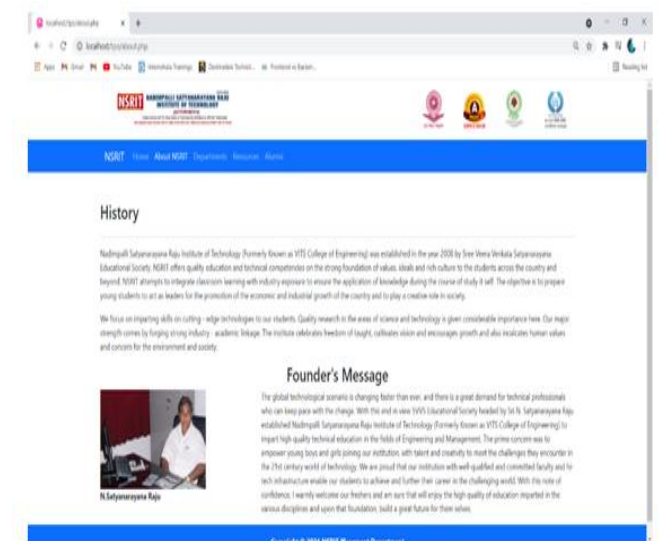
localhost/tpp/about.php

localhost/tpp/about.php

Apps Gmail YouTube Reading list

NSRIT NADIMPALLI SATYANARAYANA RAJU INSTITUTE OF TECHNOLOGY

NSRIT Home About NSRIT Departments Resources Alumni

History

Nadimpalli Satyanarayana Raju Institute of Technology (Formerly Known as VITS College of Engineering) was established in the year 2008 by Sree Veera Venkata Satyanarayana Educational Society. NSRIT offers quality education and technical competencies on the strong foundation of values, ideals and rich culture to the students across the country and beyond. NSRIT attempts to integrate classroom learning with industry exposure to ensure the application of knowledge during the course of study it self. The objective is to prepare young students to act as leaders for the promotion of the economic and industrial growth of the country and to play a creative role in society.

We focus on imparting skills on cutting - edge technologies to our students. Quality research in the areas of science and technology is given considerable importance here. Our major strength comes by forging strong industry - academic linkage. The institute celebrates freedom of taught, cultivates vision and encourages growth and also inculcates human values and concern for the environment and society.

Founder's Message

The global technological scenario is changing faster than ever, and there is a great demand for technical professionals who can keep pace with the change. With this end in view SVVS Educational Society headed by Sri N. Satyanarayana Raju established Nadimpalli Satyanarayana Raju Institute of Technology (Formerly Known as VITS College of Engineering) to impart high quality technical education in the fields of Engineering and Management. The prime concern was to empower young boys and girls joining our institution, with talent and creativity to meet the challenges they encounter in the 21st century world of technology. We are proud that our institution with well qualified and committed faculty and hi tech infrastructure enable our students to achieve and further their career in the challenging world. With this note of confidence, I warmly welcome our freshers and am sure that will enjoy the high quality of education imparted in the various disciplines and upon that foundation, build a great future for their selves.

N.Satyanarayana Raju

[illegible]